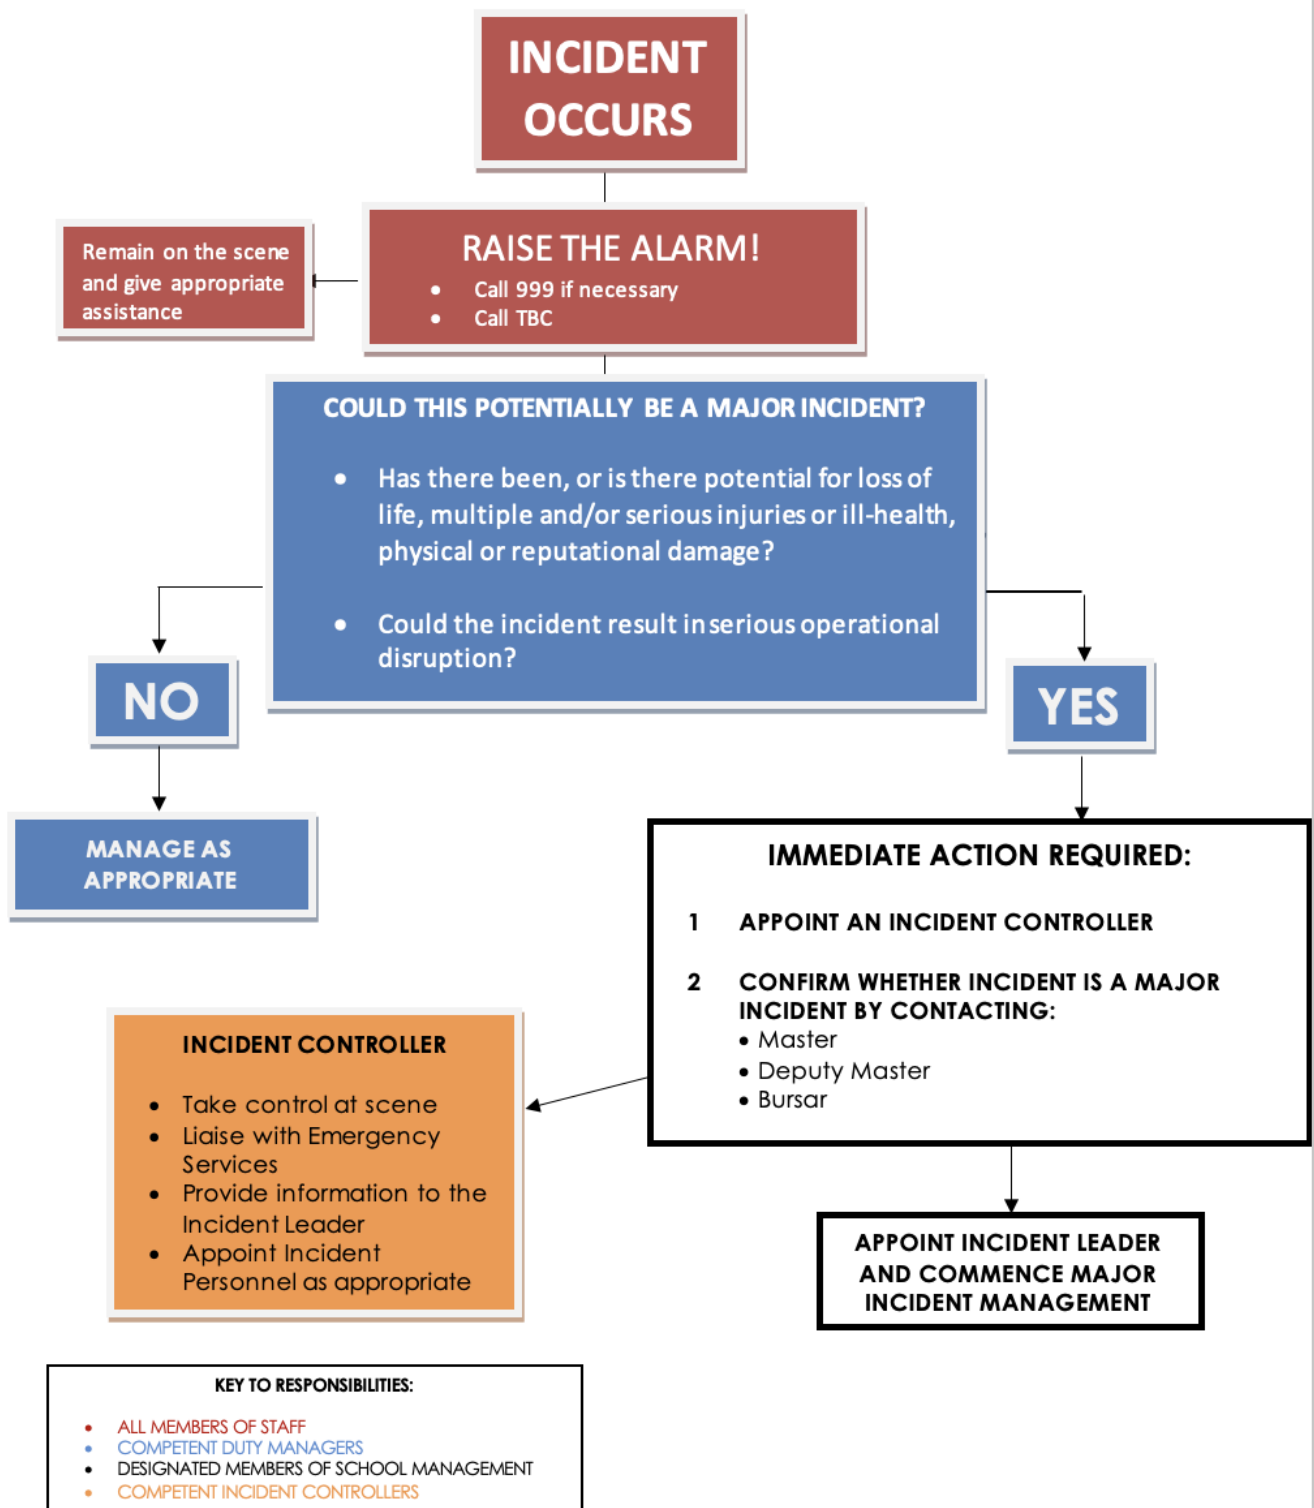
INCIDENT OCCURS

Remain on the scene and give appropriate assistance

RAISE THE ALARM!
- Call 999 if necessary
- Call TBC

COULD THIS POTENTIALLY BE A MAJOR INCIDENT?
- Has there been, or is there potential for loss of life, multiple and/or serious injuries or ill-health, physical or reputational damage?
- Could the incident result in serious operational disruption?

NO

YES

MANAGE AS APPROPRIATE

IMMEDIATE ACTION REQUIRED:
1 APPOINT AN INCIDENT CONTROLLER
2 CONFIRM WHETHER INCIDENT IS A MAJOR INCIDENT BY CONTACTING:
• Master
• Deputy Master
• Bursar

INCIDENT CONTROLLER
- Take control at scene
- Liaise with Emergency Services
- Provide information to the Incident Leader
- Appoint Incident Personnel as appropriate

APPOINT INCIDENT LEADER AND COMMENCE MAJOR INCIDENT MANAGEMENT

KEY TO RESPONSIBILITIES:
- ALL MEMBERS OF STAFF
- COMPETENT DUTY MANAGERS
- DESIGNATED MEMBERS OF SCHOOL MANAGEMENT
- COMPETENT INCIDENT CONTROLLERS